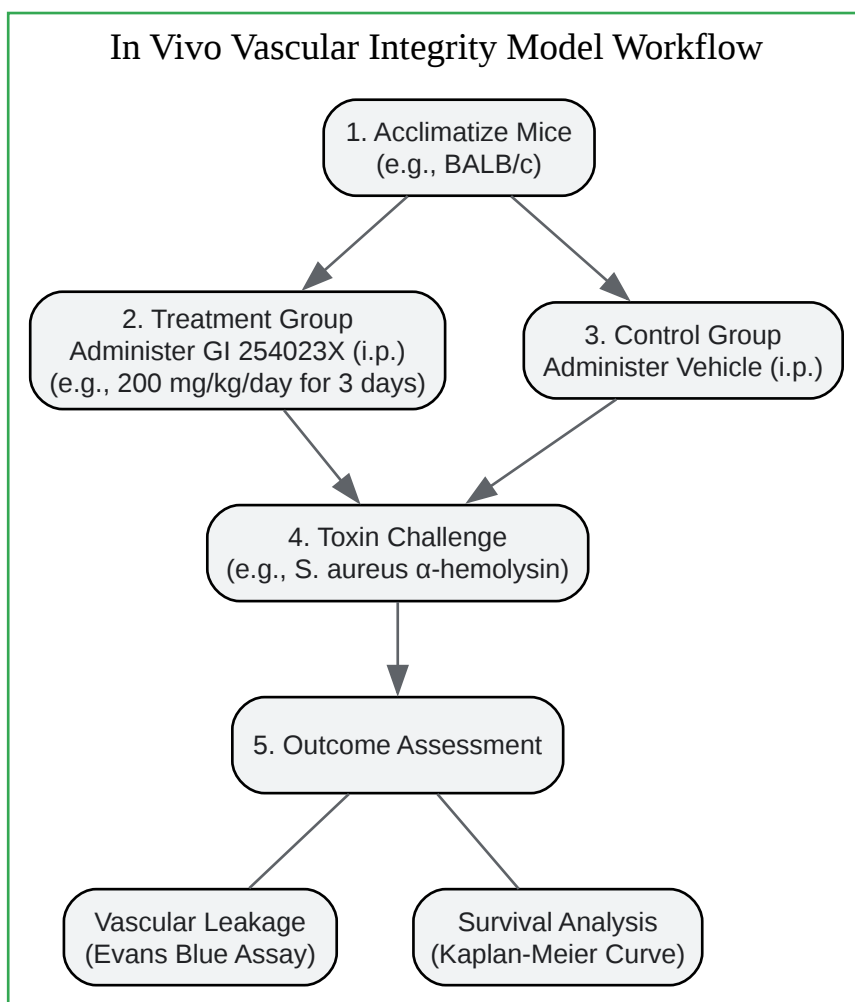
In Vivo Vascular Integrity Model Workflow

1. Acclimatize Mice
(e.g., BALB/c)

2. Treatment Group
Administer GI 254023X (i.p.)
(e.g., 200 mg/kg/day for 3 days)

3. Control Group
Administer Vehicle (i.p.)

4. Toxin Challenge
(e.g., S. aureus α-hemolysin)

5. Outcome Assessment

Vascular Leakage
(Evans Blue Assay)

Survival Analysis
(Kaplan-Meier Curve)